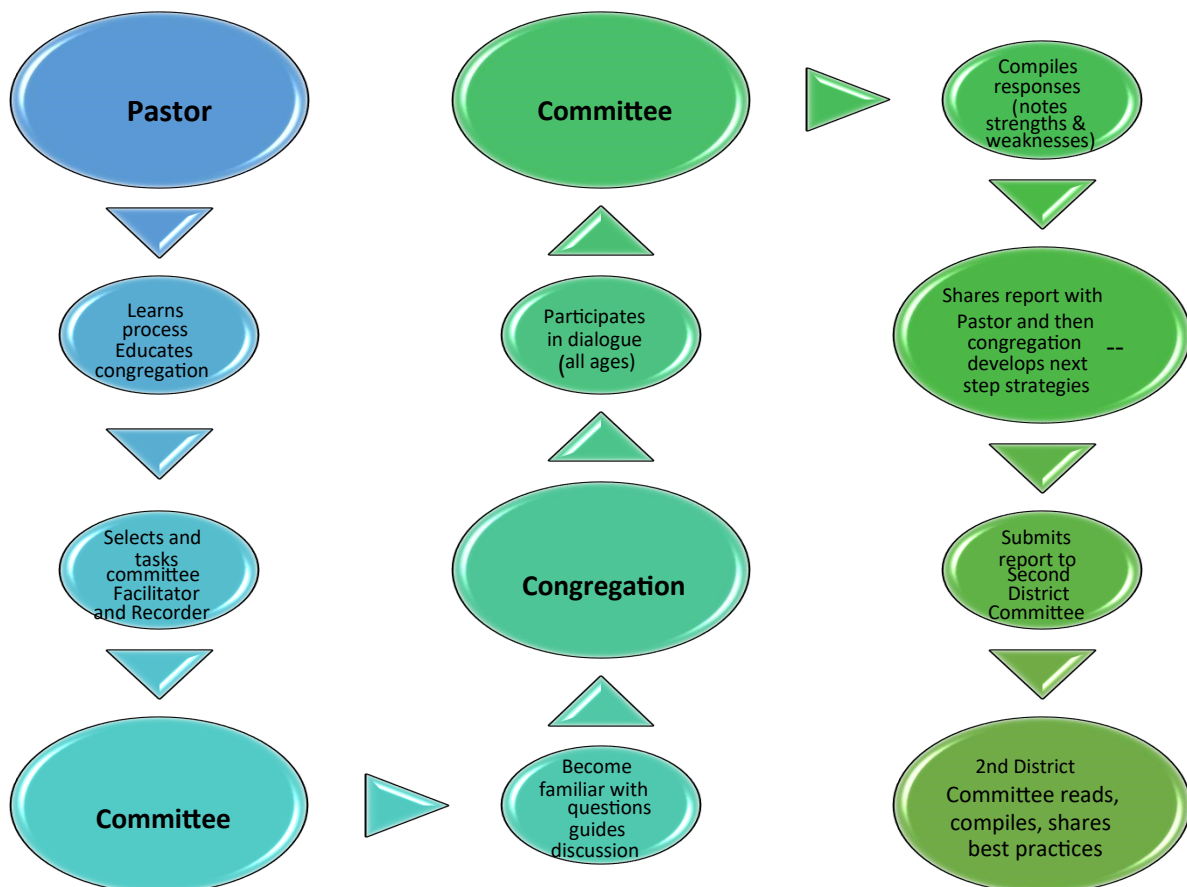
Pastor

Learns process Educates congregation

Selects and tasks committee Facilitator and Recorder

Committee

Become familiar with questions guides discussion

Congregation

Participates in dialogue (all ages)

Committee

Compiles responses (notes strengths & weaknesses)

Shares report with Pastor and then congregation develops next step strategies --

Submits report to Second District Committee

2nd District Committee reads, compiles, shares best practices